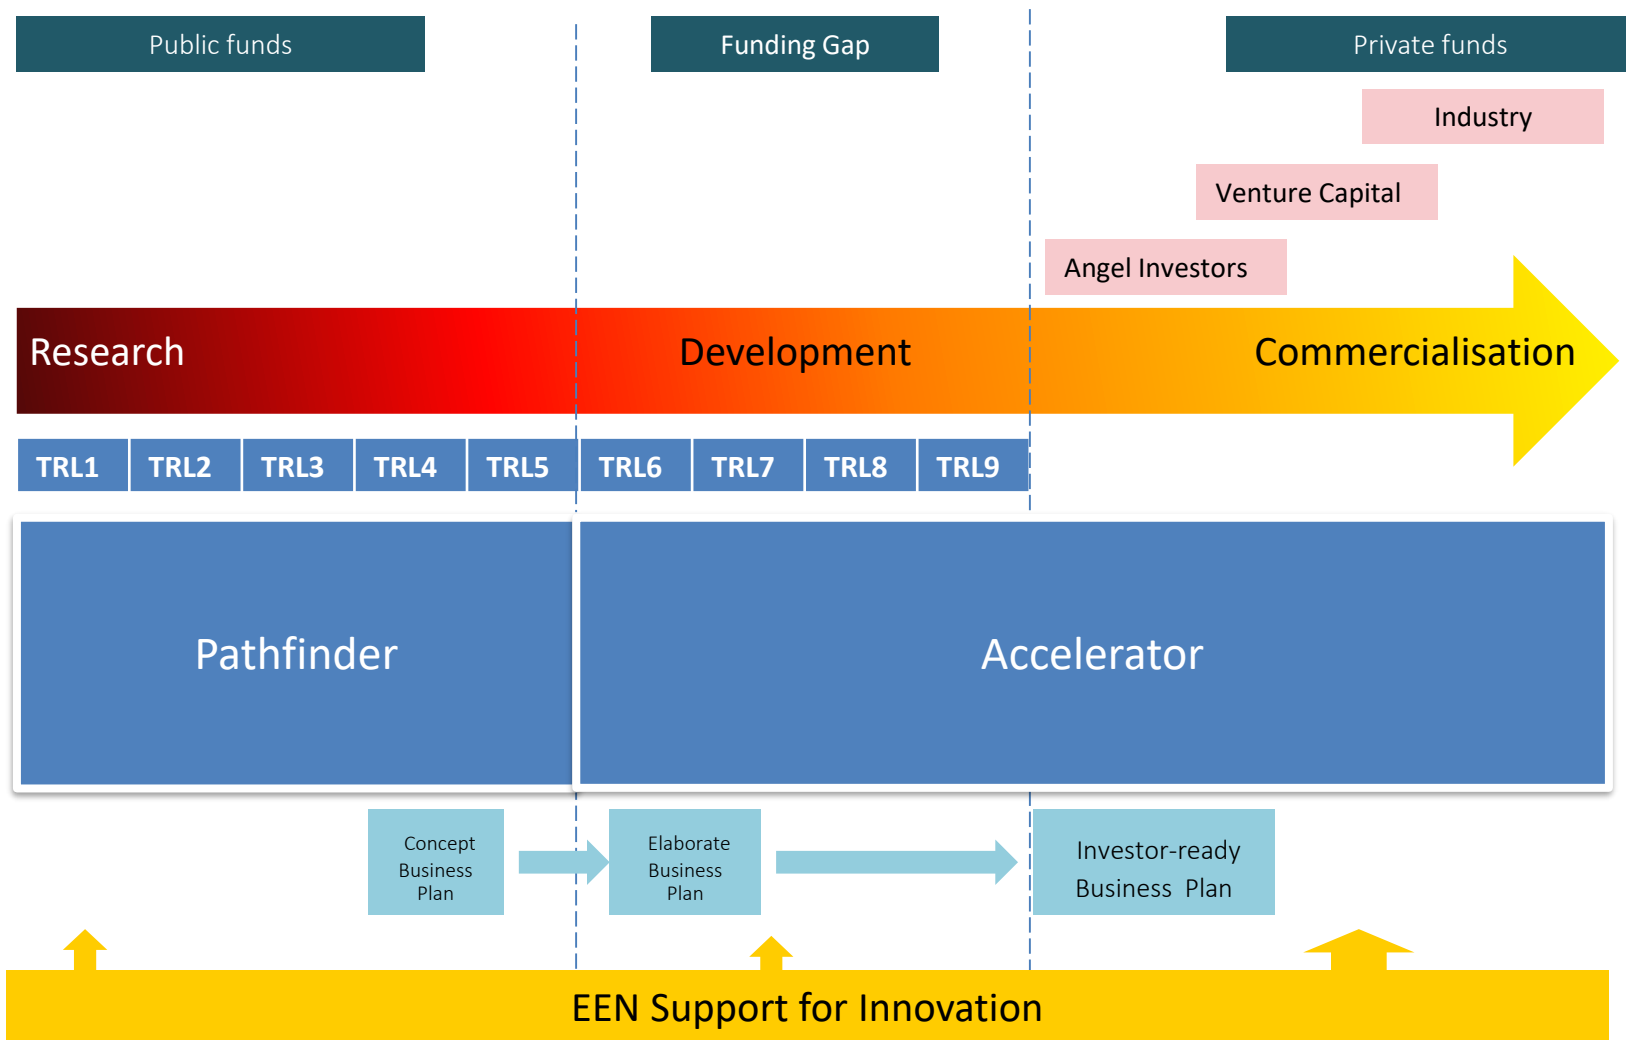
Public funds

Funding Gap

Private funds

Industry

Venture Capital

Angel Investors

Research

Development

Commercialisation

| TRL1 | TRL2 | TRL3 | TRL4 | TRL5 | TRL6 | TRL7 | TRL8 | TRL9 |
|---|---|---|---|---|---|---|---|---|

Pathfinder

Accelerator

Concept Business Plan

Elaborate Business Plan

Investor-ready Business Plan

EEN Support for Innovation